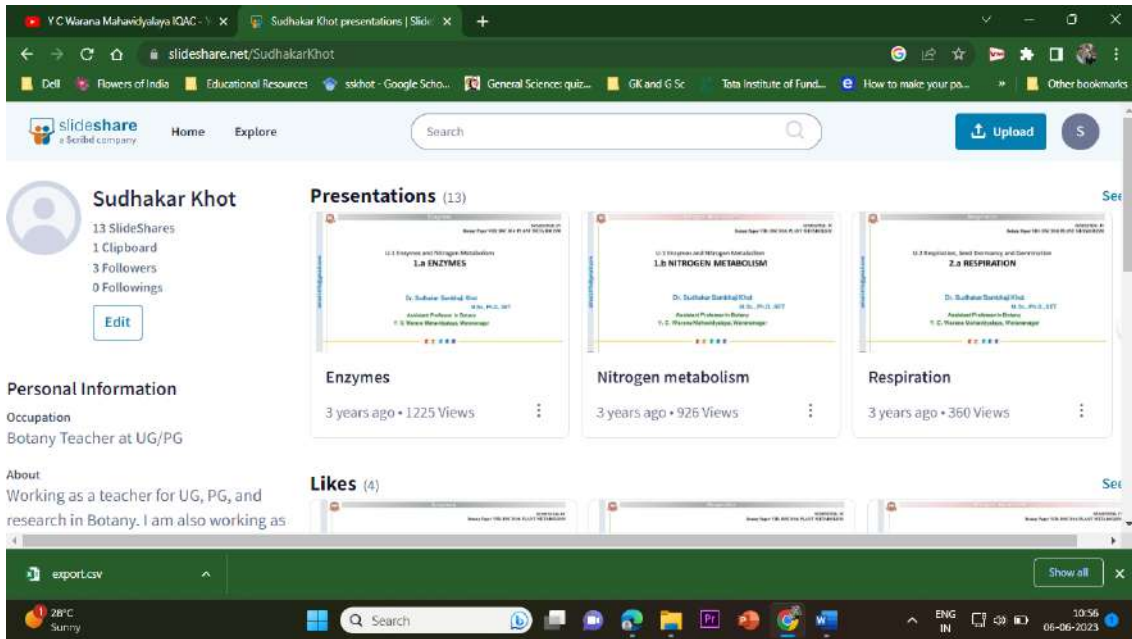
Y C Warana Mahavidyalaya IQAC - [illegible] ×
Sudhakar Khot presentations | Slide ×
+

slideshare.net/SudhakarKhot

Dell | Flowers of India | Educational Resources | sskhot - Google Scho... | General Science: quiz... | GK and G Sc | Tata Institute of Fund... | How to make your pa... | » | Other bookmarks

slideshare a Scribd company
Home
Explore
Search
Upload
S

Sudhakar Khot
13 SlideShares
1 Clipboard
3 Followers
0 Followings
Edit

Personal Information
Occupation
Botany Teacher at UG/PG

About
Working as a teacher for UG, PG, and research in Botany. I am also working as

Presentations (13)
See

1.a ENZYMES
Dr. Sudhakar Sambhaji Khot
Enzymes
3 years ago • 1225 Views

1.b NITROGEN METABOLISM
Dr. Sudhakar Sambhaji Khot
Nitrogen metabolism
3 years ago • 926 Views

2.a RESPIRATION
Dr. Sudhakar Sambhaji Khot
Respiration
3 years ago • 360 Views

Likes (4)
See

export.csv
Show all
×

28°C
Sunny
Search
ENG IN
10:56
06-06-2023